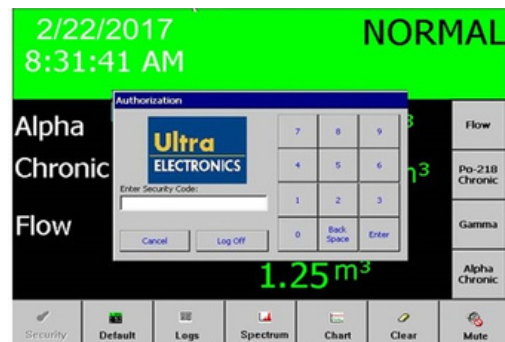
2/22/2017
8:31:41 AM

NORMAL

Alpha

Chronic

Flow

Authorization

Ultra
ELECTRONICS

Enter Security Code:

Cancel

Log Off

7
8
9
4
5
6
1
2
3
0
Back Space
Enter

$^3$

$^3$

$1.25\ m^3$

Flow

Po-218 Chronic

Gamma

Alpha Chronic

Security

Default

Logs

Spectrum

Chart

Clear

Mute